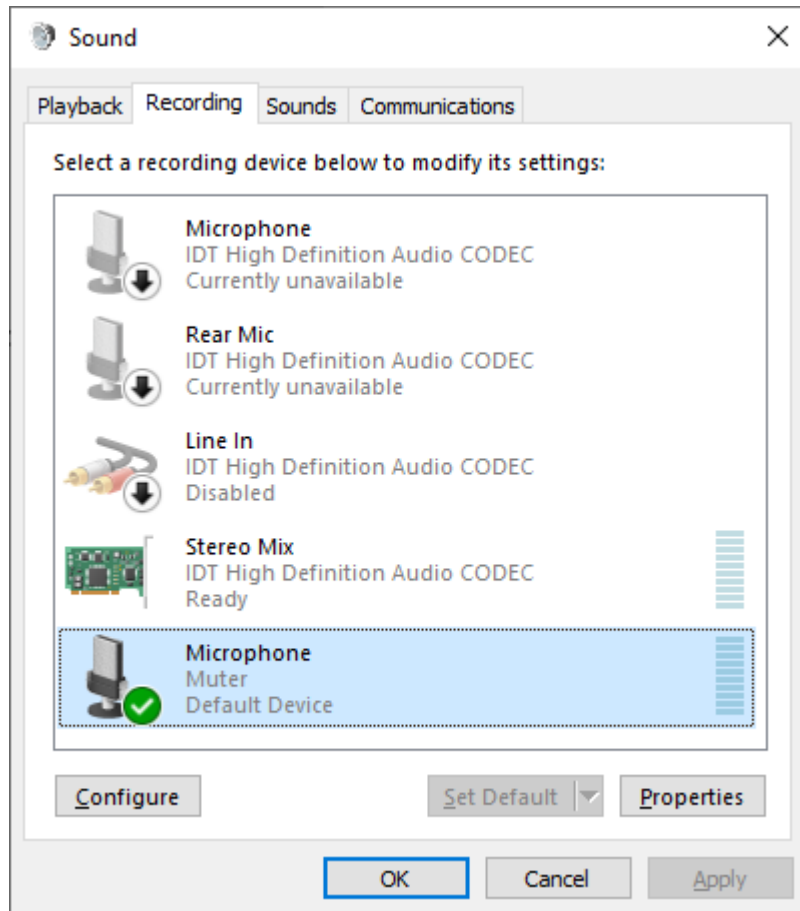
Sound

Playback Recording Sounds Communications

Select a recording device below to modify its settings:

Microphone
IDT High Definition Audio CODEC
Currently unavailable

Rear Mic
IDT High Definition Audio CODEC
Currently unavailable

Line In
IDT High Definition Audio CODEC
Disabled

Stereo Mix
IDT High Definition Audio CODEC
Ready

Microphone
Muter
Default Device

Configure Set Default Properties

OK Cancel Apply